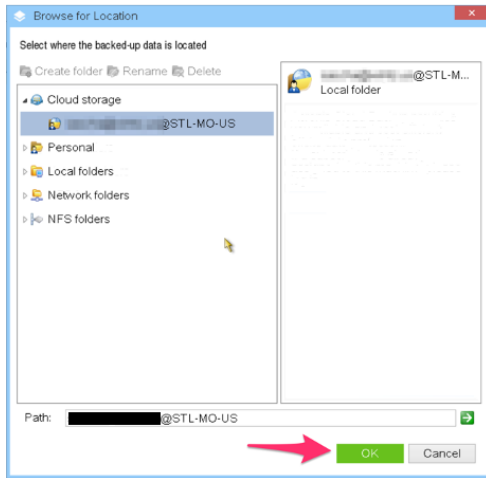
Browse for Location

Select where the backed-up data is located

Create folder Rename Delete

Cloud storage

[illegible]@STL-MO-US

Personal

Local folders

Network folders

NFS folders

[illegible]@STL-M...
Local folder

Path: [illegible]@STL-MO-US

OK Cancel